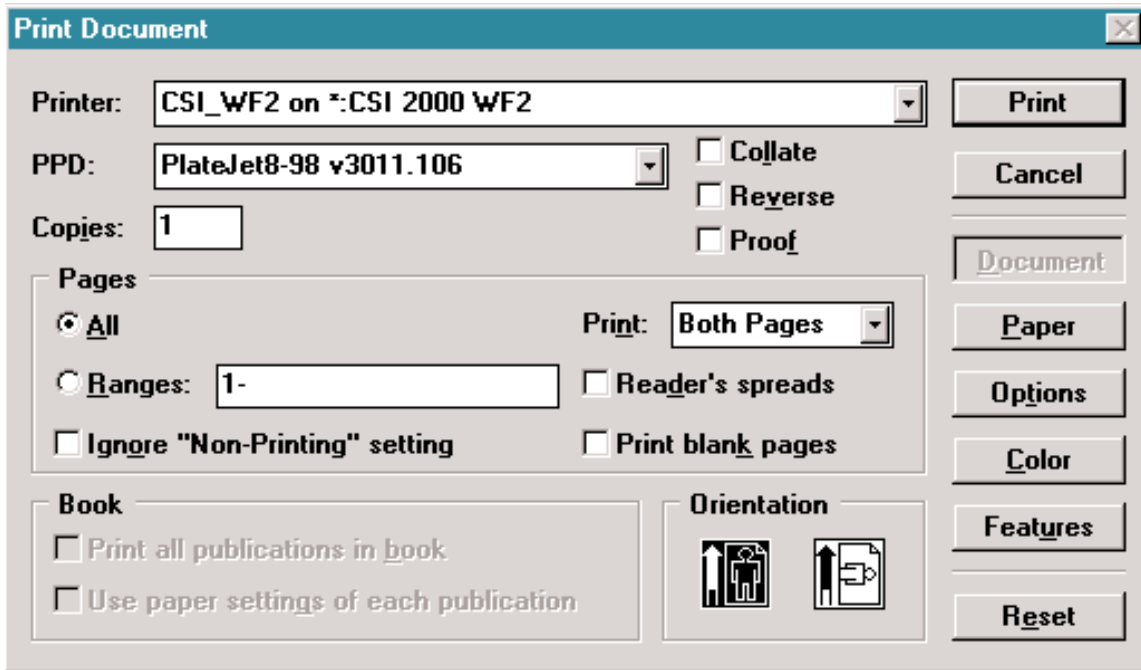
Print Document

Printer: CSI_WF2 on *:CSI 2000 WF2

PPD: PlateJet8-98 v3011.106

Copies: 1

Collate

Reverse

Proof

Print

Cancel

Document

Paper

Options

Color

Features

Reset

Pages

All

Ranges: 1-

Ignore "Non-Printing" setting

Print: Both Pages

Reader's spreads

Print blank pages

Book

Print all publications in book

Use paper settings of each publication

Orientation